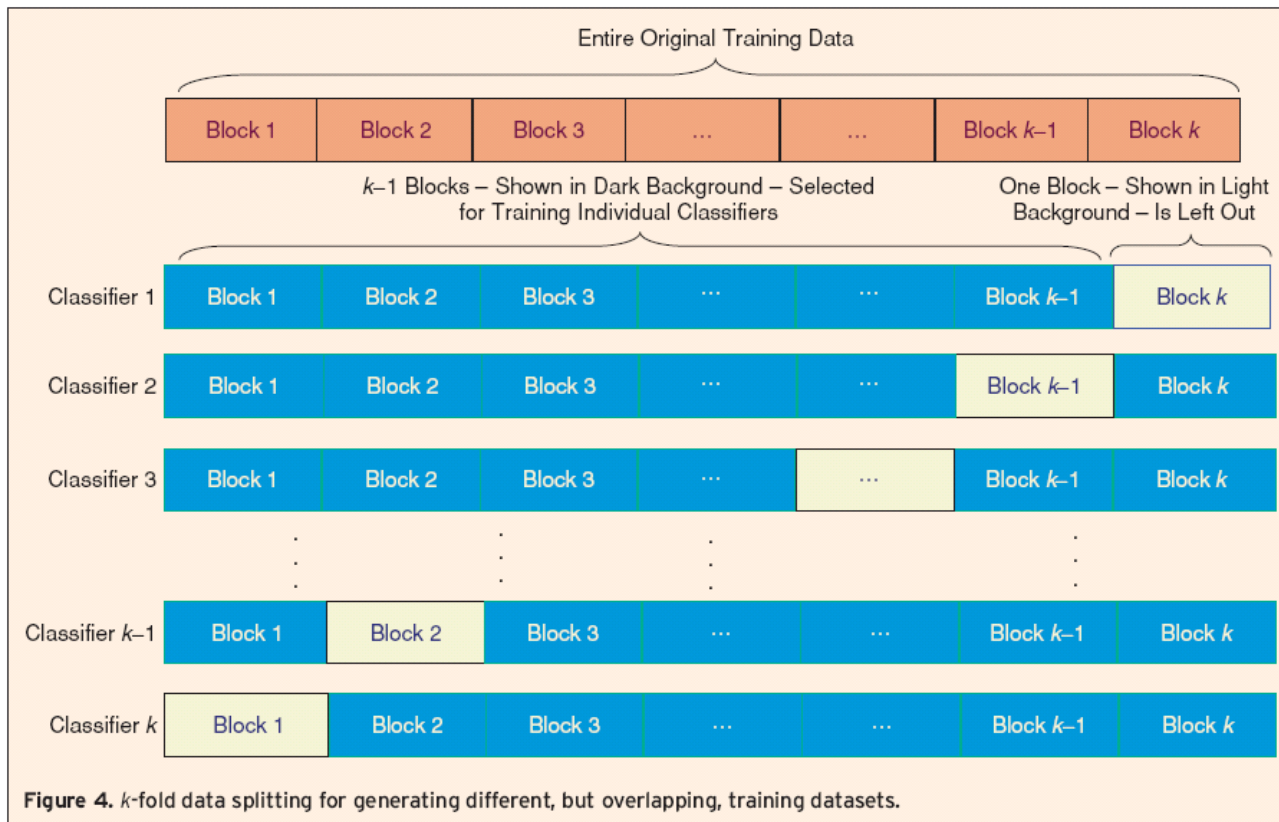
Entire Original Training Data

| Block 1 | Block 2 | Block 3 | ... | ... | Block $k$–1 | Block $k$ |
|---|---|---|---|---|---|---|

$k$–1 Blocks – Shown in Dark Background – Selected for Training Individual Classifiers

One Block – Shown in Light Background – Is Left Out

| | | | | | | | |
|---|---|---|---|---|---|---|---|
| Classifier 1 | Block 1 | Block 2 | Block 3 | ... | ... | Block $k$–1 | Block $k$ |
| Classifier 2 | Block 1 | Block 2 | Block 3 | ... | ... | Block $k$–1 | Block $k$ |
| Classifier 3 | Block 1 | Block 2 | Block 3 | ... | ... | Block $k$–1 | Block $k$ |
| . | . | . | . | | | . | |
| Classifier $k$–1 | Block 1 | Block 2 | Block 3 | ... | ... | Block $k$–1 | Block $k$ |
| Classifier $k$ | Block 1 | Block 2 | Block 3 | ... | ... | Block $k$–1 | Block $k$ |

Figure 4. $k$-fold data splitting for generating different, but overlapping, training datasets.